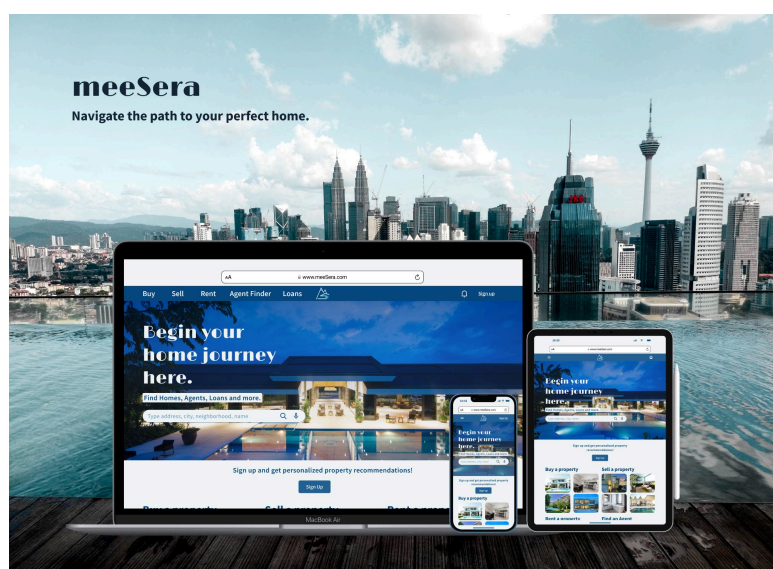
meeSera

Navigate the path to your perfect home.

AA www.meeSera.com

Buy Sell Rent Agent Finder Loans Sign up

Begin your home journey here.

Find Homes, Agents, Loans and more.

Type address, city, neighborhood, name

Sign up and get personalized property recommendations!

Sign Up

MacBook Air

Begin your home journey here.

Buy a property

Begin your home journey here.

Buy a property Sell a property

Rent a property Find an Agent